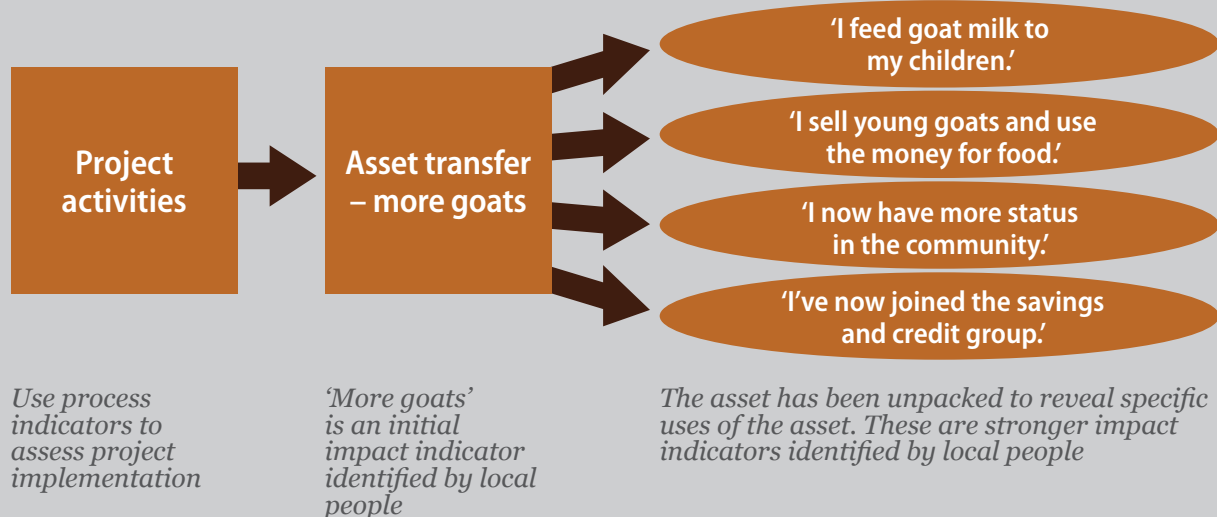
Project activities

Asset transfer – more goats

'I feed goat milk to my children.'

'I sell young goats and use the money for food.'

'I now have more status in the community.'

'I've now joined the savings and credit group.'

Use process indicators to assess project implementation

'More goats' is an initial impact indicator identified by local people

The asset has been unpacked to reveal specific uses of the asset. These are stronger impact indicators identified by local people